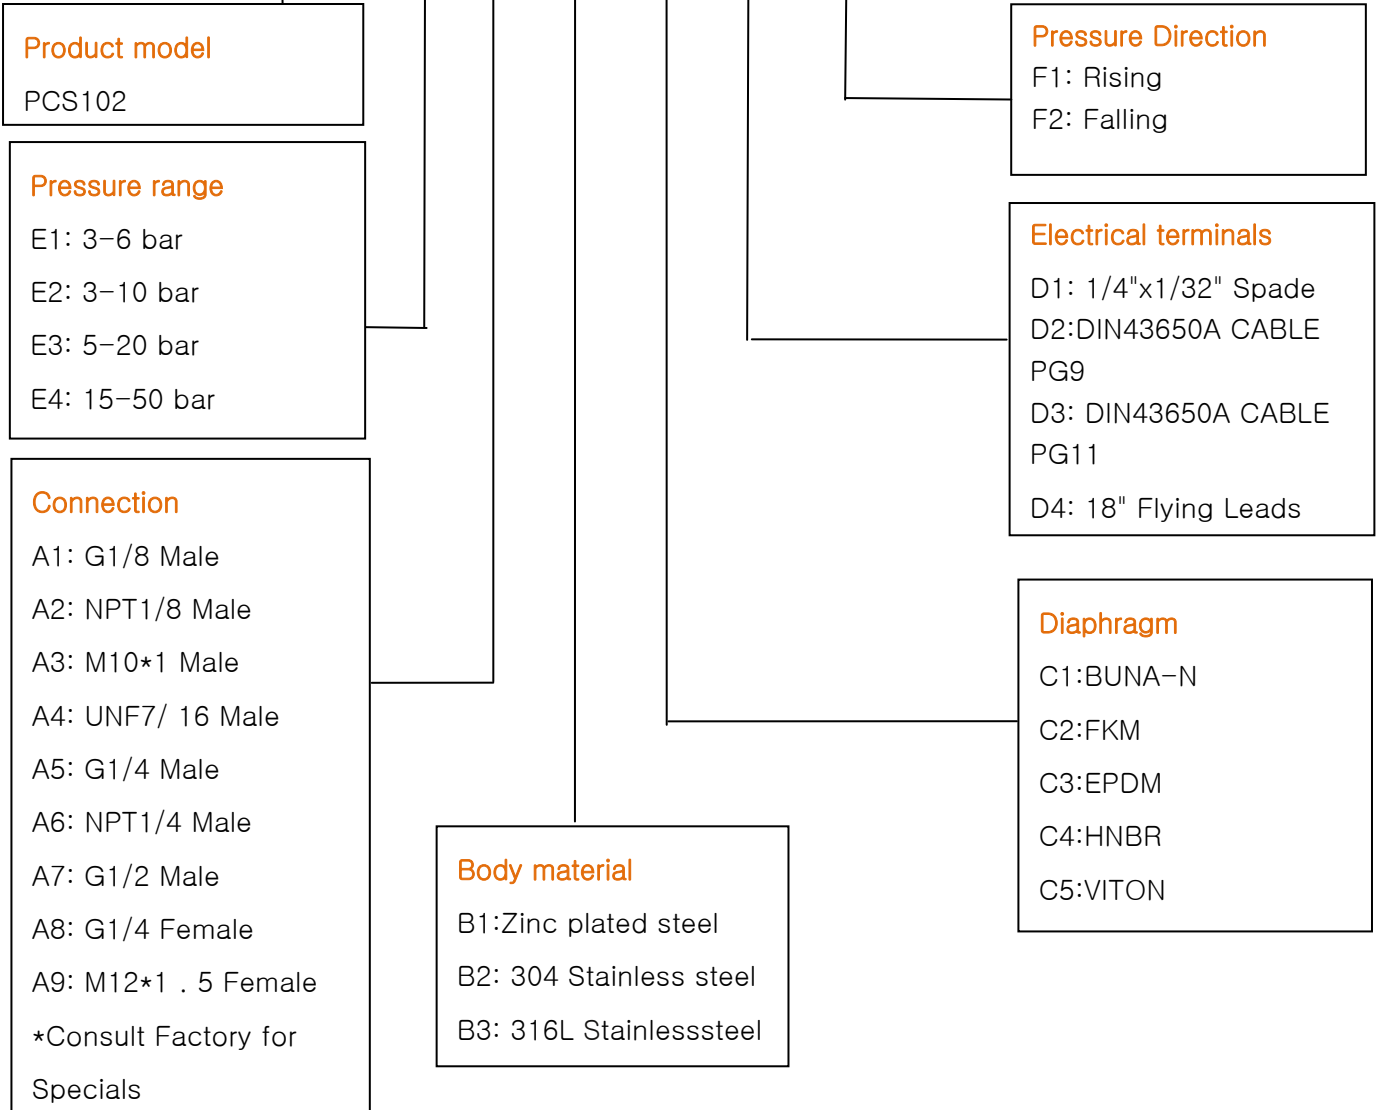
Product model
PCS102

Pressure range
E1: 3-6 bar
E2: 3-10 bar
E3: 5-20 bar
E4: 15-50 bar

Connection
A1: G1/8 Male
A2: NPT1/8 Male
A3: M10*1 Male
A4: UNF7/ 16 Male
A5: G1/4 Male
A6: NPT1/4 Male
A7: G1/2 Male
A8: G1/4 Female
A9: M12*1 . 5 Female
*Consult Factory for Specials

Body material
B1:Zinc plated steel
B2: 304 Stainless steel
B3: 316L Stainlesssteel

Pressure Direction
F1: Rising
F2: Falling

Electrical terminals
D1: 1/4"x1/32" Spade
D2:DIN43650A CABLE PG9
D3: DIN43650A CABLE PG11
D4: 18" Flying Leads

Diaphragm
C1:BUNA-N
C2:FKM
C3:EPDM
C4:HNBR
C5:VITON